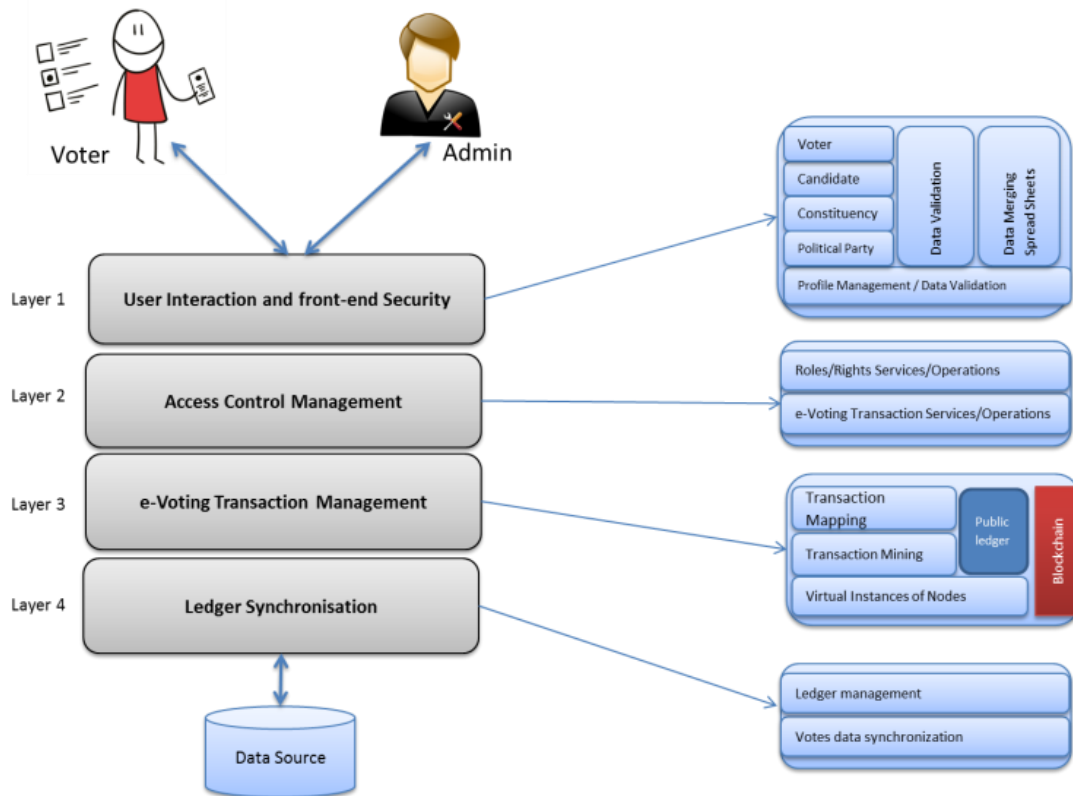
Voter

Admin

Voter
Candidate
Constituency
Political Party
Data Validation
Data Merging Spread Sheets
Profile Management / Data Validation

Layer 1
User Interaction and front-end Security

Layer 2
Access Control Management

Roles/Rights Services/Operations
e-Voting Transaction Services/Operations

Layer 3
e-Voting Transaction Management

Transaction Mapping
Transaction Mining
Public ledger
Blockchain
Virtual Instances of Nodes

Layer 4
Ledger Synchronisation

Ledger management
Votes data synchronization

Data Source